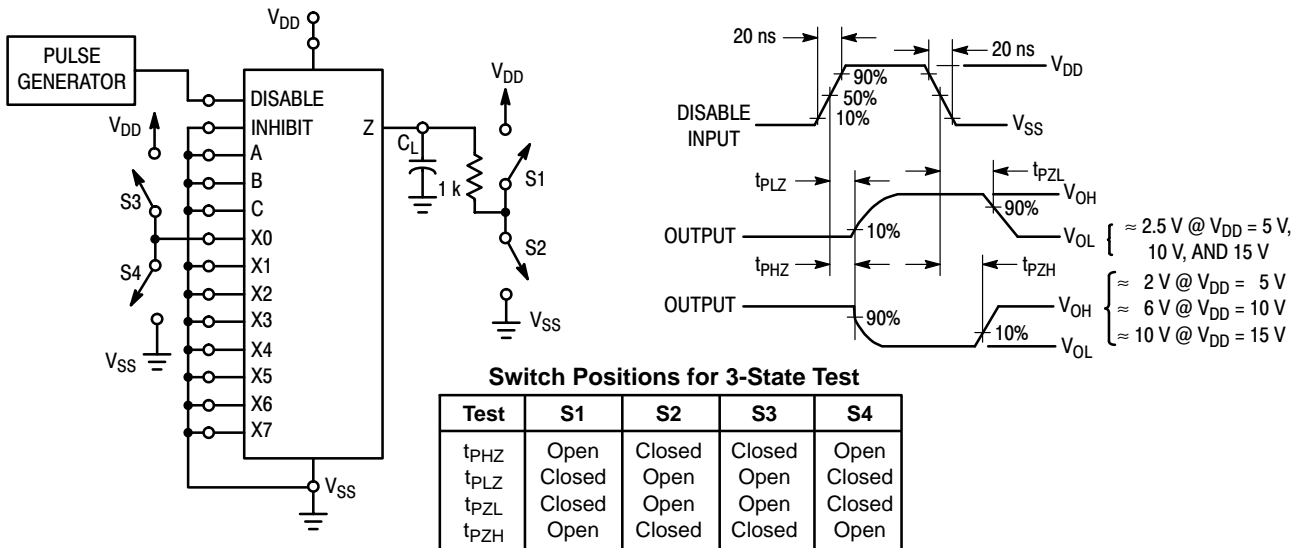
$V_{DD}$

PULSE GENERATOR

DISABLE
INHIBIT
A
B
C
X0
X1
X2
X3
X4
X5
X6
X7

Z

$V_{DD}$

S3

S4

$V_{SS}$

$V_{SS}$

$C_L$

1 k

$V_{DD}$

S1

S2

$V_{SS}$

20 ns

20 ns

$V_{DD}$

90%

50%

10%

DISABLE INPUT

$V_{SS}$

$t_{PLZ}$

$t_{PZL}$

$V_{OH}$

90%

OUTPUT

10%

$V_{OL}$

$\approx$ 2.5 V @ $V_{DD}$ = 5 V, 10 V, AND 15 V

$t_{PHZ}$

$t_{PZH}$

OUTPUT

90%

$V_{OH}$

10%

$V_{OL}$

$\approx$ 2 V @ $V_{DD}$ = 5 V
$\approx$ 6 V @ $V_{DD}$ = 10 V
$\approx$ 10 V @ $V_{DD}$ = 15 V

Switch Positions for 3-State Test

| Test | S1 | S2 | S3 | S4 |
|---|---|---|---|---|
| $t_{PHZ}$ | Open | Closed | Closed | Open |
| $t_{PLZ}$ | Closed | Open | Open | Closed |
| $t_{PZL}$ | Closed | Open | Open | Closed |
| $t_{PZH}$ | Open | Closed | Closed | Open |